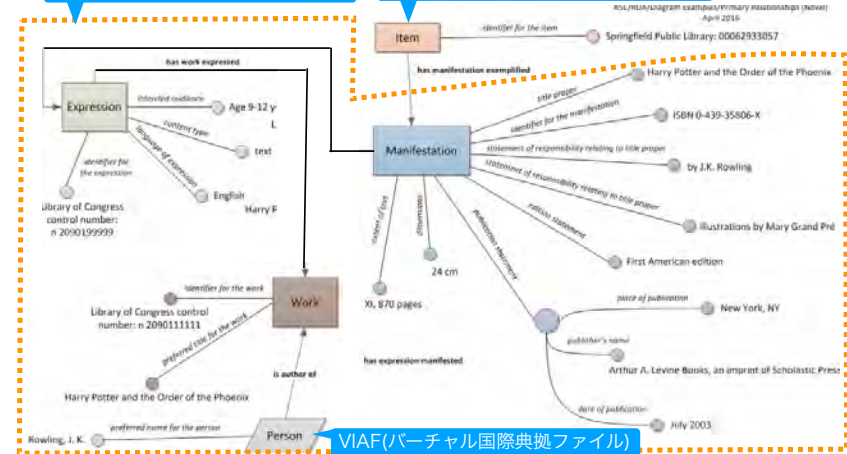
RSC/RDA/Diagram Examples/Primary Relationships (Novel)
April 2016

Item
identifier for the item
Springfield Public Library: 00062933057

has work expressed
has manifestation exemplified

Expression
intended audience
Age 9-12 y
L
content type
text
language of expression
English
Harry P
identifier for the expression
Library of Congress control number: n 2090199999

Manifestation
title proper
Harry Potter and the Order of the Phoenix
identifier for the manifestation
ISBN 0-439-35806-X
statement of responsibility relating to title proper
by J.K. Rowling
statement of responsibility relating to title proper
illustrations by Mary Grand Pré
edition statement
First American edition
extent of text
XI, 870 pages
dimensions
24 cm
publication statement
place of publication
New York, NY
publisher's name
Arthur A. Levine Books, an imprint of Scholastic Press
date of publication
July 2003

has expression manifested

Work
identifier for the work
Library of Congress control number: n 2090111111
preferred title for the work
Harry Potter and the Order of the Phoenix

is author of

Person
preferred name for the person
Rowling, J. K.

VIAF(バーチャル国際典拠ファイル)